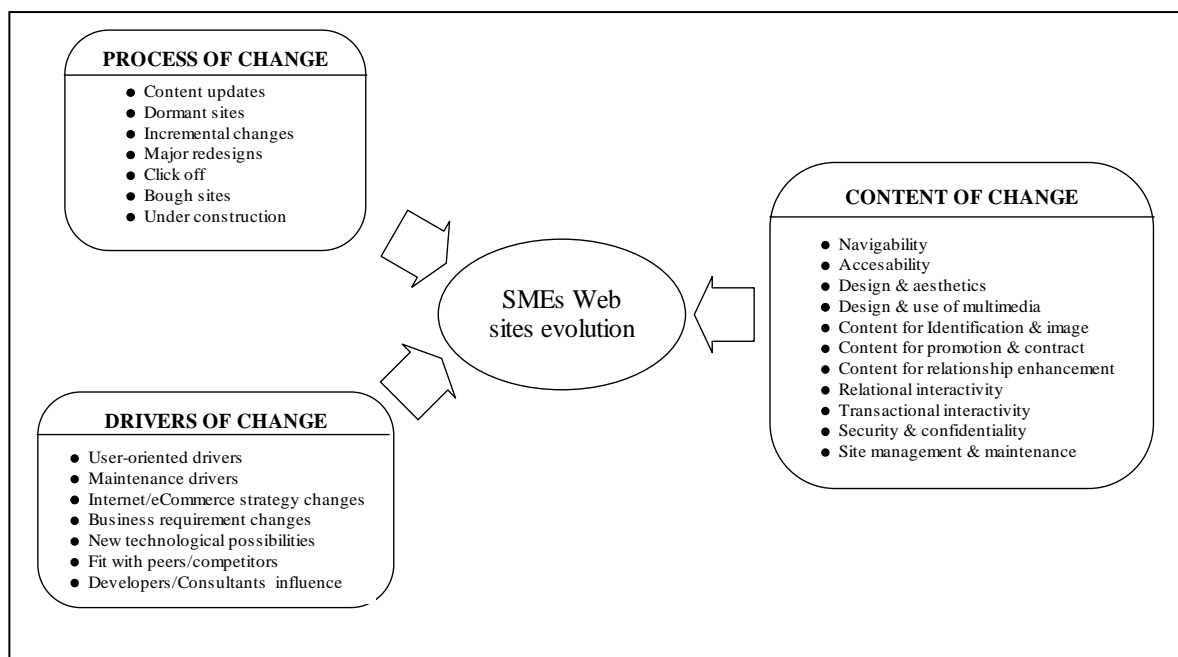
PROCESS OF CHANGE

- Content updates
- Dormant sites
- Incremental changes
- Major redesigns
- Click off
- Bough sites
- Under construction

SMEs Web sites evolution

CONTENT OF CHANGE

- Navigability
- Accesability
- Design & aesthetics
- Design & use of multimedia
- Content for Identification & image
- Content for promotion & contract
- Content for relationship enhancement
- Relational interactivity
- Transactional interactivity
- Security & confidentiality
- Site management & maintenance

DRIVERS OF CHANGE

- User-oriented drivers
- Maintenance drivers
- Internet/eCommerce strategy changes
- Business requirement changes
- New technological possibilities
- Fit with peers/competitors
- Developers/Consultants influence